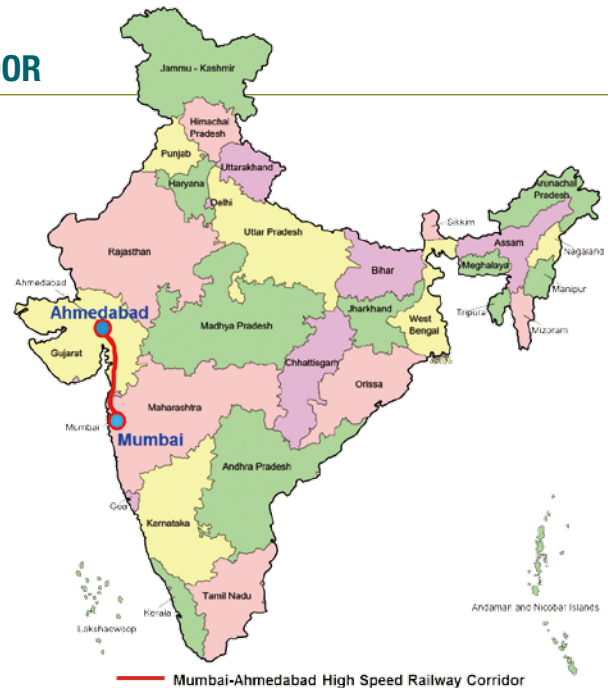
OR

Jammu - Kashmir
Himachal Pradesh
Punjab
Uttarakhand
Haryana
Delhi
Uttar Pradesh
Arunachal Pradesh
Sikkim
Assam
Nagaland
Meghalaya
Manipur
Rajasthan
Bihar
Ahmedabad
Ahmedabad
Jharkhand
Tripura
Madhya Pradesh
West Bengal
Mizoram
Gujarat
Chhattisgarh
Orissa
Maharashtra
Mumbai
Mumbai
Andhra Pradesh
Goa
Karnataka
Tamil Nadu
Kerala
Lakshadweep
Andaman and Nicobar Islands

Mumbai-Ahmedabad High Speed Railway Corridor